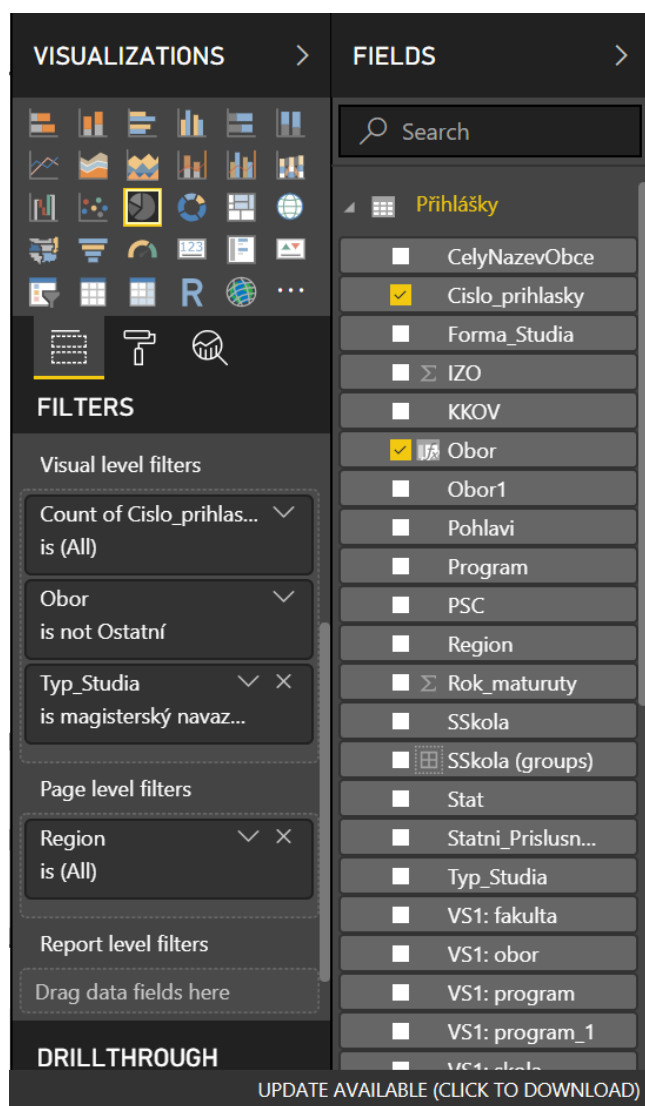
VISUALIZATIONS >

FIELDS >

R ...

Search

Přihlášky

CelyNazevObce

Cislo_prihlasky

Forma_Studia

Σ IZO

KKOV

Obor

Obor1

Pohlavi

Program

PSC

Region

Σ Rok_maturuty

SSkola

SSkola (groups)

Stat

Statni_Prislusn...

Typ_Studia

VS1: fakulta

VS1: obor

VS1: program

VS1: program_1

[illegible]

FILTERS

Visual level filters

Count of Cislo_prihlas...
is (All)

Obor
is not Ostatní

Typ_Studia
is magisterský navaz...

Page level filters

Region
is (All)

Report level filters

Drag data fields here

DRILLTHROUGH

UPDATE AVAILABLE (CLICK TO DOWNLOAD)